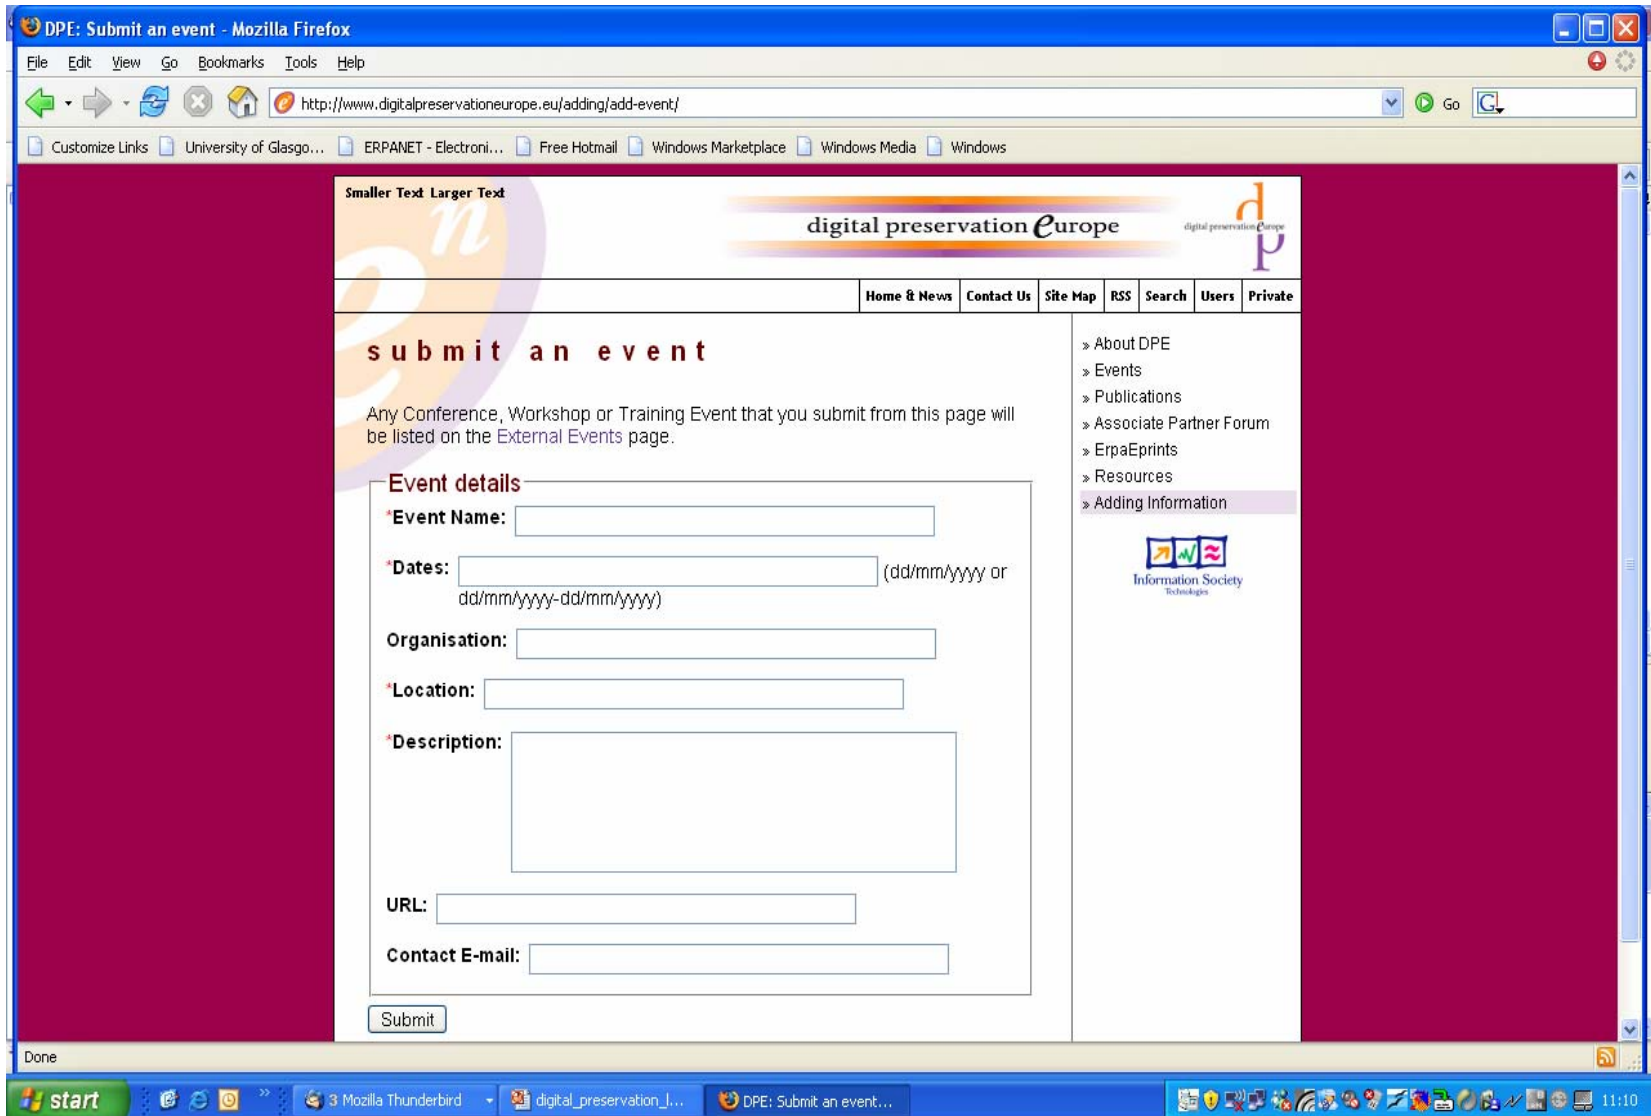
DPE: Submit an event - Mozilla Firefox

File Edit View Go Bookmarks Tools Help

http://www.digitalpreservationeurope.eu/adding/add-event/

Go

Customize Links University of Glasgo... ERPANET - Electroni... Free Hotmail Windows Marketplace Windows Media Windows

Smaller Text Larger Text

digital preservation europe

digital preservation europe

Home & News | Contact Us | Site Map | RSS | Search | Users | Private

submit an event

Any Conference, Workshop or Training Event that you submit from this page will be listed on the External Events page.

Event details

*Event Name:

*Dates: (dd/mm/yyyy or dd/mm/yyyy-dd/mm/yyyy)

Organisation:

*Location:

*Description:

URL:

Contact E-mail:

Submit

» About DPE
» Events
» Publications
» Associate Partner Forum
» ErpaEprints
» Resources
» Adding Information

Information Society Technologies

Done

start

3 Mozilla Thunderbird

digital_preservation_l...

DPE: Submit an event...

11:10